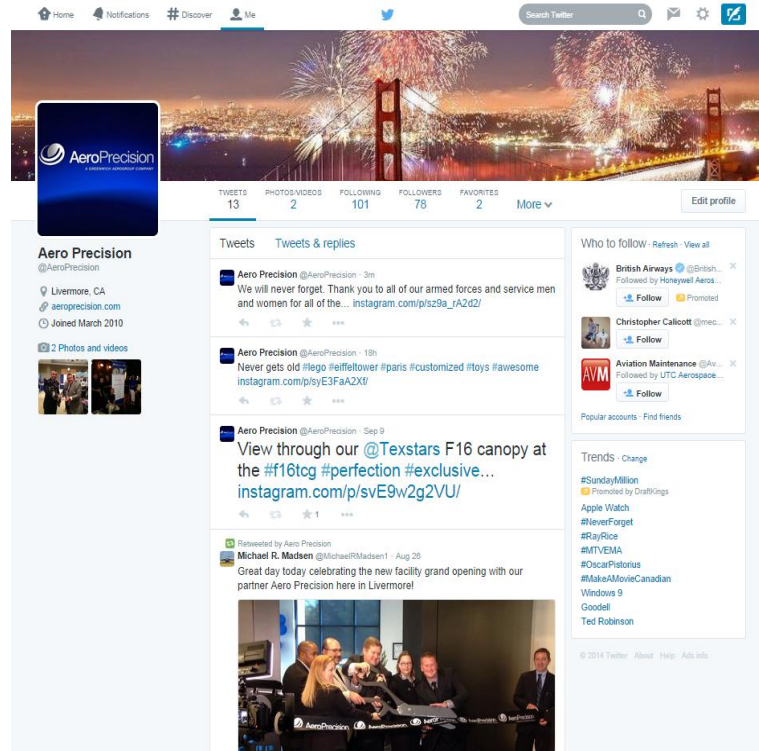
Home Notifications Discover Me

Search Twitter

AeroPrecision
A GREENWICH AEROGROUP COMPANY

TWEETS 13 PHOTOS/VIDEOS 2 FOLLOWING 101 FOLLOWERS 78 FAVORITES 2 More

Edit profile

Aero Precision
@AeroPrecision

Livermore, CA
aeroprecision.com
Joined March 2010

2 Photos and videos

Tweets Tweets & replies

Aero Precision @AeroPrecision · 3m
We will never forget. Thank you to all of our armed forces and service men and women for all of the... instagram.com/p/sz9a_rA2d2/

Aero Precision @AeroPrecision · 18h
Never gets old #lego #eiffeltower #paris #customized #toys #awesome instagram.com/p/syE3FaA2Xf/

Aero Precision @AeroPrecision · Sep 9
View through our @Texstars F16 canopy at the #f16tcg #perfection #exclusive... instagram.com/p/svE9w2g2VU/

1

Retweeted by Aero Precision
Michael R. Madsen @MichaelRMadsen1 · Aug 26
Great day today celebrating the new facility grand opening with our partner Aero Precision here in Livermore!

AeroPrecision

Who to follow · Refresh · View all

British Airways @British...
Followed by Honeywell Aeros...
Follow Promoted

Christopher Calicott @mec...
Follow

AVM
Aviation Maintenance @Av...
Followed by UTC Aerospace...
Follow

Popular accounts · Find friends

Trends · Change

#SundayMillion
Promoted by DraftKings
Apple Watch
#NeverForget
#RayRice
#MTVEMA
#OscarPistorius
#MakeAMovieCanadian
Windows 9
Goodell
Ted Robinson

© 2014 Twitter About Help Ads info